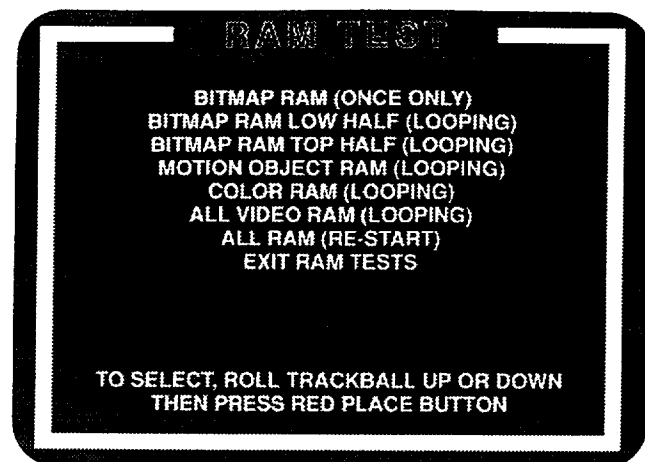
RAM TEST

BITMAP RAM (ONCE ONLY)
BITMAP RAM LOW HALF (LOOPING)
BITMAP RAM TOP HALF (LOOPING)
MOTION OBJECT RAM (LOOPING)
COLOR RAM (LOOPING)
ALL VIDEO RAM (LOOPING)
ALL RAM (RE-START)
EXIT RAM TESTS

TO SELECT, ROLL TRACKBALL UP OR DOWN
THEN PRESS RED PLACE BUTTON